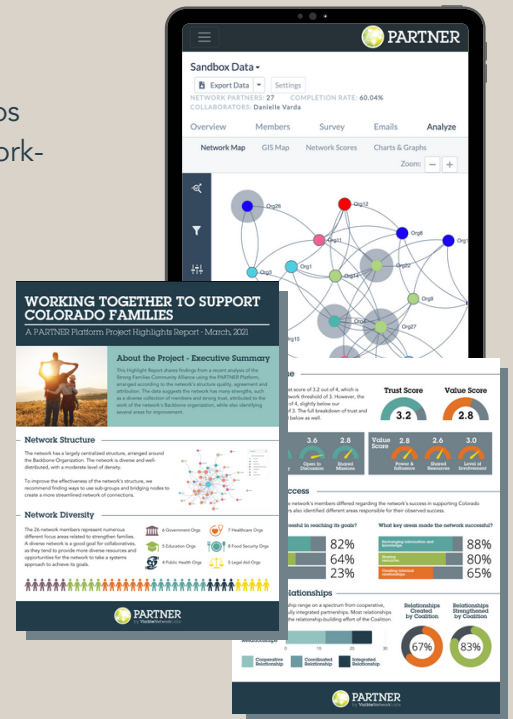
os
ork-

PARTNER
Sandbox Data
Export Data
Settings
NETWORK PARTNERS: 27 COMPLETION RATE: 60.04%
COLLABORATORS: Danielle Varda
Overview
Members
Survey
Emails
Analyze
Network Map
GIS Map
Network Scores
Charts & Graphs
Zoom:
Org26
Org12
Org11
Org8
Org14
Org3
Org1
Org22
Org9
Org27

WORKING TOGETHER TO SUPPORT COLORADO FAMILIES
A PARTNER Platform Project Highlights Report - March, 2021

About the Project - Executive Summary
This Highlight Report shares findings from a recent analysis of the Strong Families Community Alliance using the PARTNER Platform, arranged according to the network's structure quality, agreement and attribution. The data suggests the network has many strengths, such as a diverse collection of members and strong trust, attributed to the work of the network's Backbone organization, while also identifying several areas for improvement.

Network Structure
The network has a largely centralized structure, arranged around the Backbone Organization. The network is diverse and well-distributed, with a moderate level of density.

To improve the effectiveness of the network's structure, we recommend finding ways to use sub-groups and bridging nodes to create a more streamlined network of connections.

Network Diversity
The 26 network members represent numerous different focus areas related to strengthen families. A diverse network is a good goal for collaboratives, as they tend to provide more diverse resources and opportunities for the network to take a systems approach to achieve its goals.

6 Government Orgs
7 Healthcare Orgs
5 Education Orgs
8 Food Security Orgs
6 Public Health Orgs
5 Legal Aid Orgs

PARTNER

score of 3.2 out of 4, which is network threshold of 3. However, the of 4, slightly below our of 3. The full breakdown of trust below as well.

Trust Score
3.2
Value Score
2.8
3.6
Open to Discussion
2.8
Shared Mission
Value Score
2.8
Power & Influence
2.6
Shared Resources
3.0
Level of Involvement

uccess
network's members differed regarding the network's success in supporting Colorado also identified different areas responsible for their observed success.

essful in reaching its goals?
82%
64%
23%
What key areas made the network successful?
88%
80%
65%

lationships
nships range on a spectrum from cooperative, ally integrated partnerships. Most relationships the relationship-building effort of the Coalition.

Relationships Created by Coalition
67%
Relationships Strengthened by Coalition
83%

Cooperative Relationship
Coordinated Relationship
Integrated Relationship

PARTNER